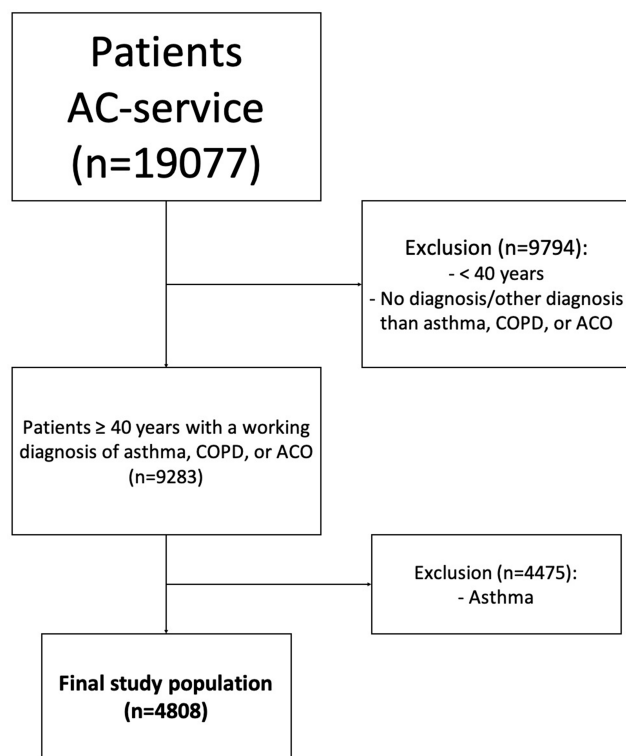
Patients AC-service (n=19077)

Exclusion (n=9794):
- < 40 years
- No diagnosis/other diagnosis than asthma, COPD, or ACO

Patients ≥ 40 years with a working diagnosis of asthma, COPD, or ACO (n=9283)

Exclusion (n=4475):
- Asthma

**Final study population (n=4808)**